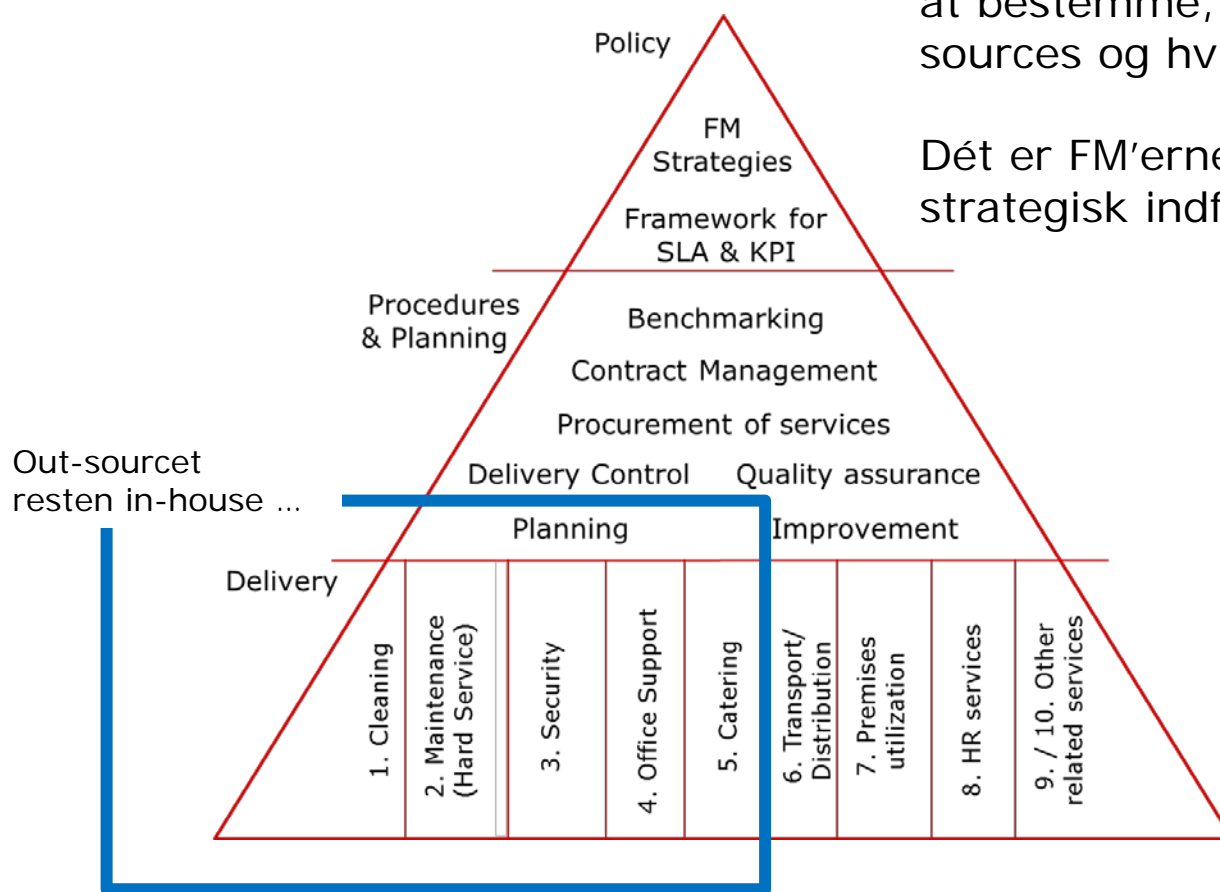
at bestemme,
sources og hv

Dét er FM'erne
strategisk indf

Policy

FM Strategies

Framework for SLA & KPI

Procedures & Planning

Benchmarking

Contract Management

Procurement of services

Delivery Control

Quality assurance

Planning

Improvement

Out-sourcet resten in-house ...

Delivery

1. Cleaning

2. Maintenance (Hard Service)

3. Security

4. Office Support

5. Catering

6. Transport/ Distribution

7. Premises utilization

8. HR services

9. / 10. Other related services